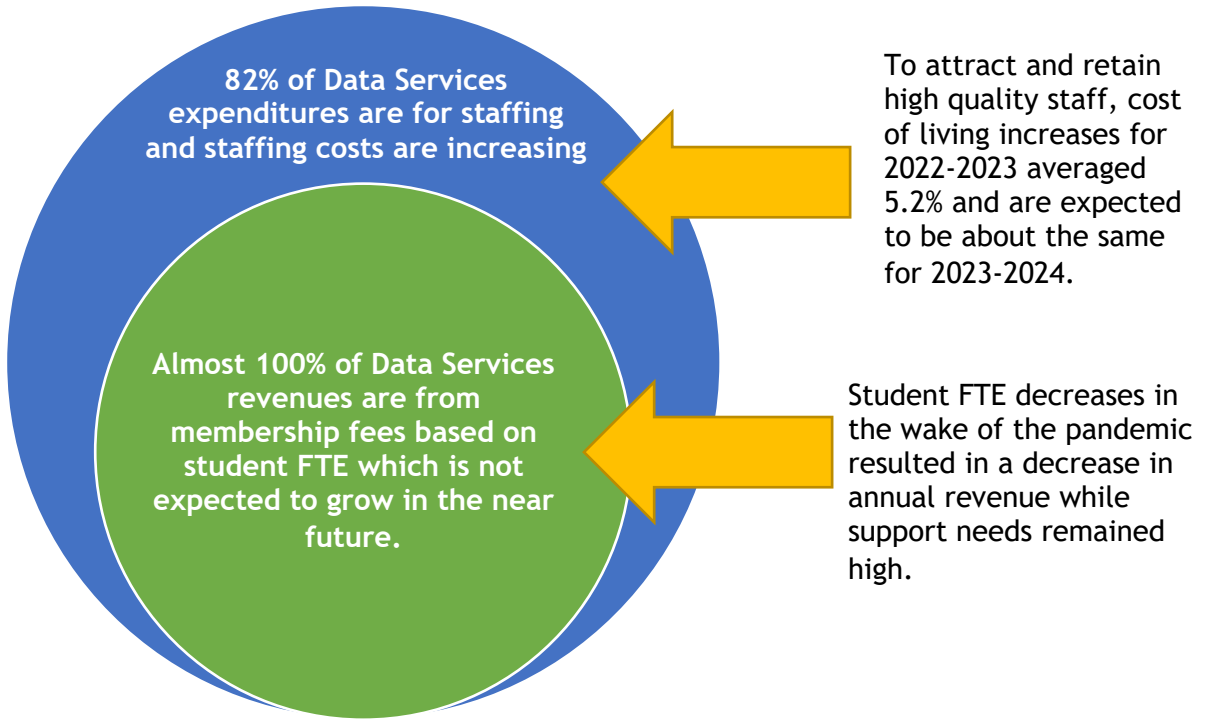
82% of Data Services expenditures are for staffing and staffing costs are increasing

To attract and retain high quality staff, cost of living increases for 2022-2023 averaged 5.2% and are expected to be about the same for 2023-2024.

Almost 100% of Data Services revenues are from membership fees based on student FTE which is not expected to grow in the near future.

Student FTE decreases in the wake of the pandemic resulted in a decrease in annual revenue while support needs remained high.